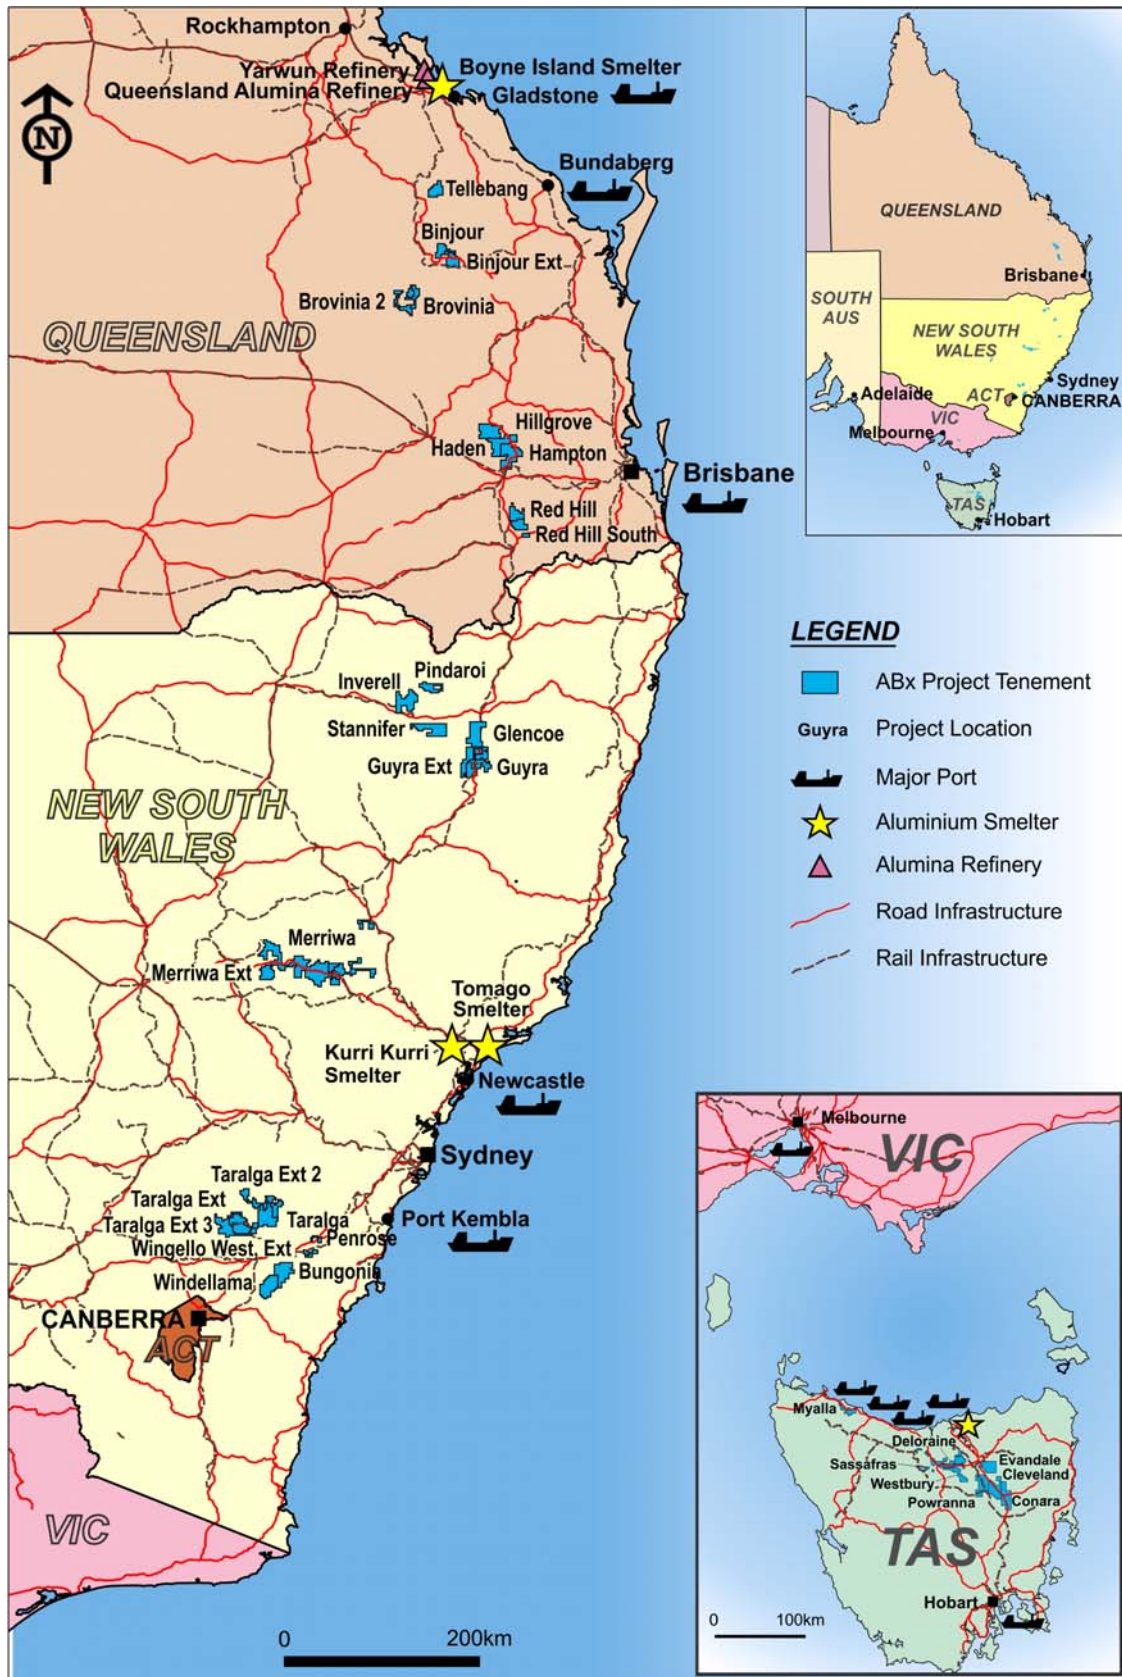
Rockhampton
Yarwun Refinery
Queensland Alumina Refinery
Boyne Island Smelter
Gladstone
N
Bundaberg
Tellebang
Binjour
Binjour Ext
Brovinia 2
Brovinia
QUEENSLAND
Hillgrove
Haden
Hampton
Brisbane
Red Hill
Red Hill South

QUEENSLAND
Brisbane
SOUTH AUS
NEW SOUTH WALES
Adelaide
ACT
Sydney
CANBERRA
VIC
Melbourne
TAS
Hobart

LEGEND
ABx Project Tenement
Guyra Project Location
Major Port
Aluminium Smelter
Alumina Refinery
Road Infrastructure
Rail Infrastructure

Inverell
Pindaroi
Stannifer
Glencoe
Guyra Ext
Guyra
NEW SOUTH WALES
Merriwa
Merriwa Ext
Tomago Smelter
Kurri Kurri Smelter
Newcastle
Sydney
Taralga Ext 2
Taralga Ext
Taralga Ext 3
Taralga
Port Kembla
Wingello West. Ext
Penrose
Windellama
Bungonia
CANBERRA
ACT
VIC
0
200km

Melbourne
VIC
Myalla
Deloraine
Sassafras
Westbury
Evandale
Cleveland
Powranna
Conara
TAS
Hobart
0
100km